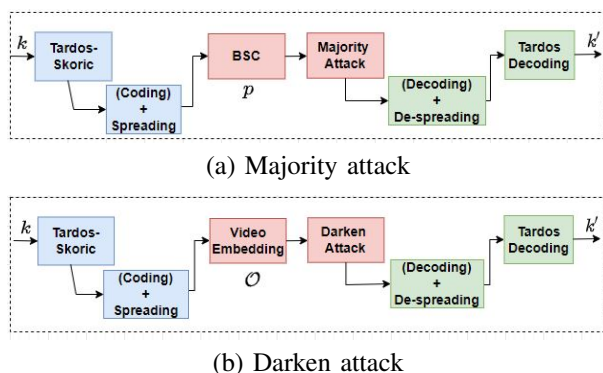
$k$

Tardos-Skoric

(Coding) + Spreading

BSC

$p$

Majority Attack

(Decoding) + De-spreading

Tardos Decoding

$k'$

(a) Majority attack

$k$

Tardos-Skoric

(Coding) + Spreading

Video Embedding

$\mathcal{O}$

Darken Attack

(Decoding) + De-spreading

Tardos Decoding

$k'$

(b) Darken attack